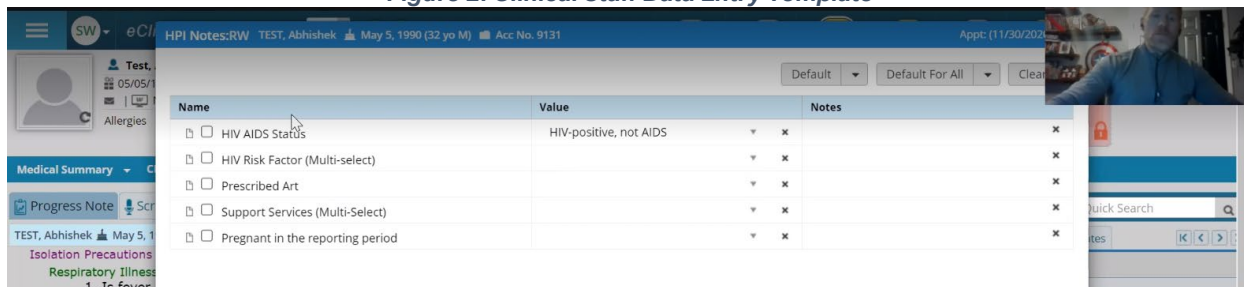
Figure 2. Clinical Staff Data Entry Template

SW eCl

Test, 
05/05/1

Allergies

HPI Notes:RW TEST, Abhishek May 5, 1990 (32 yo M) Acc No. 9131

Appt: (11/30/202

Default ▾ Default For All ▾ Clea

| Name | Value | | Notes | |
|---|---|---|---|---|
| HIV AIDS Status | HIV-positive, not AIDS | × | | × |
| HIV Risk Factor (Multi-select) | | × | | × |
| Prescribed Art | | × | | × |
| Support Services (Multi-Select) | | × | | × |
| Pregnant in the reporting period | | × | | × |

Medical Summary ▾ C

Progress Note Scr

TEST, Abhishek May 5, 1

Isolation Precautions

Respiratory Illness

1. Is fever

Quick Search

tes